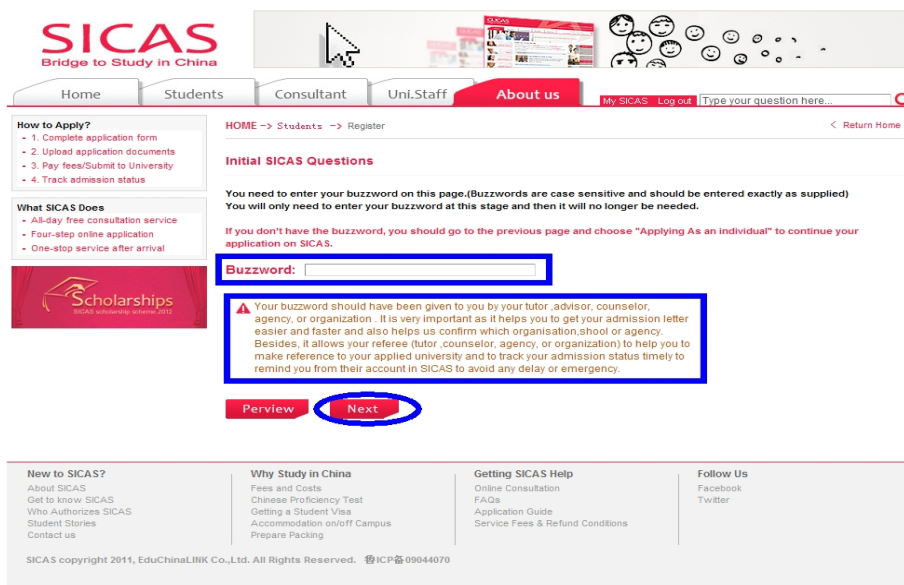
SICAS
Bridge to Study in China

SICAS

Home
Students
Consultant
Uni.Staff
About us

My SICAS Log out Type your question here...

How to Apply?
- 1. Complete application form
- 2. Upload application documents
- 3. Pay fees/Submit to University
- 4. Track admission status

What SICAS Does
- All-day free consultation service
- Four-step online application
- One-stop service after arrival

Scholarships
SICAS scholarship scheme 2012

HOME -> Students -> Register

< Return Home

Initial SICAS Questions

You need to enter your buzzword on this page.(Buzzwords are case sensitive and should be entered exactly as supplied)
You will only need to enter your buzzword at this stage and then it will no longer be needed.

If you don't have the buzzword, you should go to the previous page and choose "Applying As an individual" to continue your application on SICAS.

Buzzword:

Your buzzword should have been given to you by your tutor ,advisor, counselor, agency, or organization . It is very important as it helps you to get your admission letter easier and faster and also helps us confirm which organisation,shool or agency. Besides, it allows your referee (tutor ,counselor, agency, or organization) to help you to make reference to your applied university and to track your admission status timely to remind you from their account in SICAS to avoid any delay or emergency.

Perview
Next

New to SICAS?
About SICAS
Get to know SICAS
Who Authorizes SICAS
Student Stories
Contact us

Why Study in China
Fees and Costs
Chinese Proficiency Test
Getting a Student Visa
Accommodation on/off Campus
Prepare Packing

Getting SICAS Help
Online Consultation
FAQs
Application Guide
Service Fees & Refund Conditions

Follow Us
Facebook
Twitter

SICAS copyright 2011, EduChinaLINK Co.,Ltd. All Rights Reserved. 鲁ICP备09044070